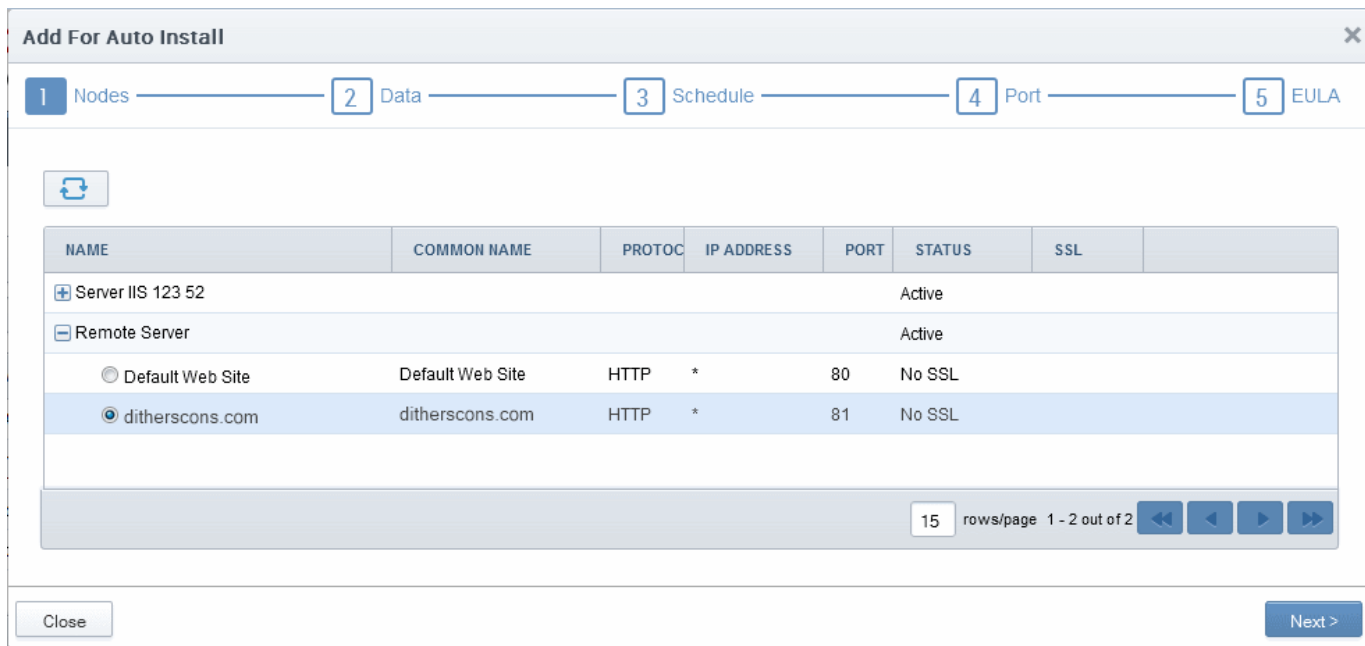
Add For Auto Install

1 Nodes 2 Data 3 Schedule 4 Port 5 EULA

| NAME | COMMON NAME | PROTOC | IP ADDRESS | PORT | STATUS | SSL |
|---|---|---|---|---|---|---|
| Server IIS 123 52 | | | | | Active | |
| Remote Server | | | | | Active | |
| Default Web Site | Default Web Site | HTTP | * | 80 | No SSL | |
| ditherscons.com | ditherscons.com | HTTP | * | 81 | No SSL | |

15 rows/page 1 - 2 out of 2

Close

Next >